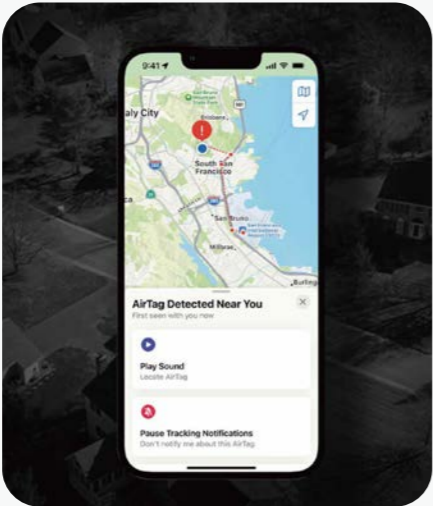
9:41

aly City

Brisbane

South San Francisco

San Bruno

Millbrae

Burling

AirTag Detected Near You

First seen with you now

Play Sound

Locate AirTag

Pause Tracking Notifications

Don't notify me about this AirTag.